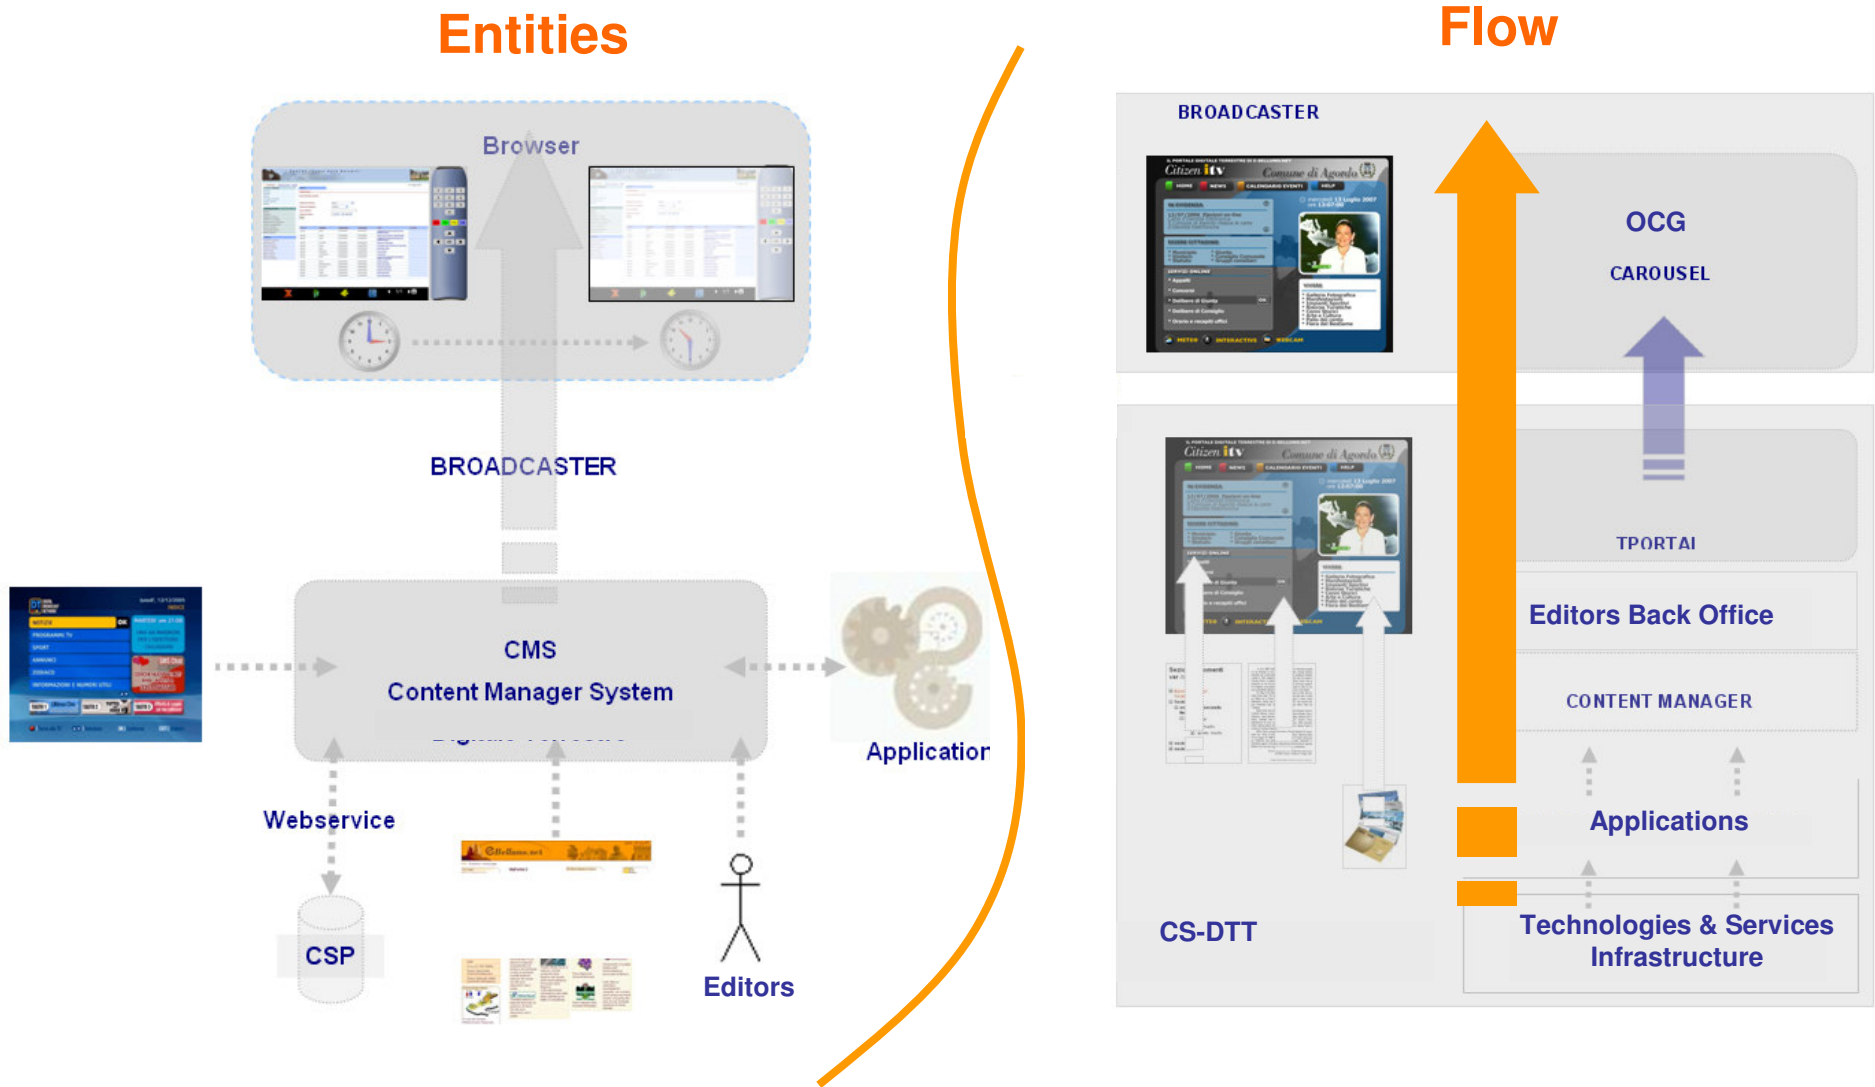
Entities

Browser

BROADCASTER

CMS
Content Manager System

Application

Webservice

CSP

Editors

Flow

BROADCASTER

OCG

CAROUSEL

TPORTAL

Editors Back Office

CONTENT MANAGER

Applications

Technologies & Services Infrastructure

CS-DTT